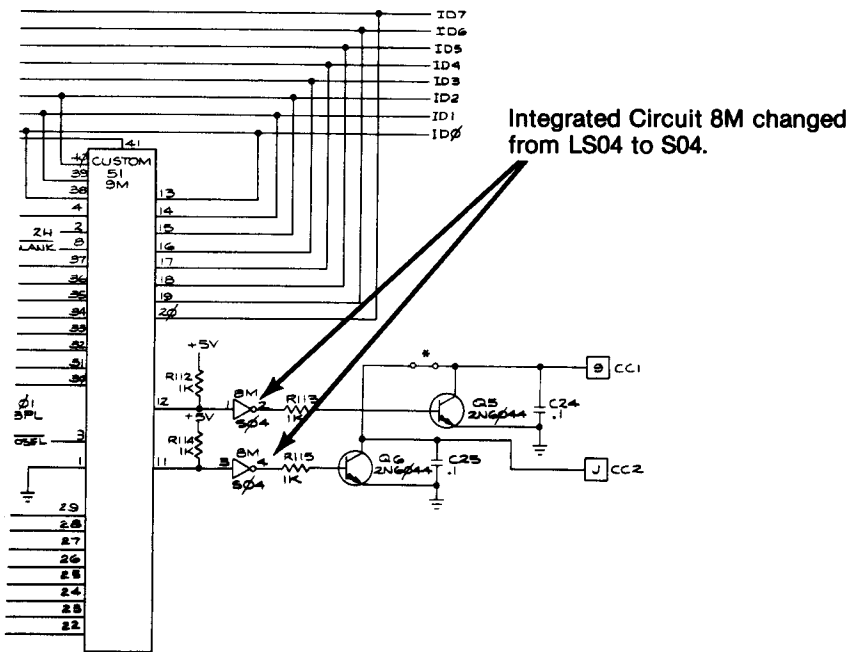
ID7
ID6
ID5
ID4
ID3
ID2
ID1
IDØ

Integrated Circuit 8M changed from LS04 to S04.

41
42
39
38
4
3
2H
LANK
8
37
36
35
34
33
32
31
30
CUSTOM
51
9M
13
14
15
16
17
18
19
2Ø
Ø1
3PL
OSEL
3
1
29
28
27
26
25
24
23
22
+5V
R112
1K
12
8M
1
2
S04
R113
1K
+5V
R114
1K
11
8M
3
4
S04
R115
1K
*
Q5
2N6044
C24
.1
9
CC1
Q6
2N6044
C25
.1
J
CC2